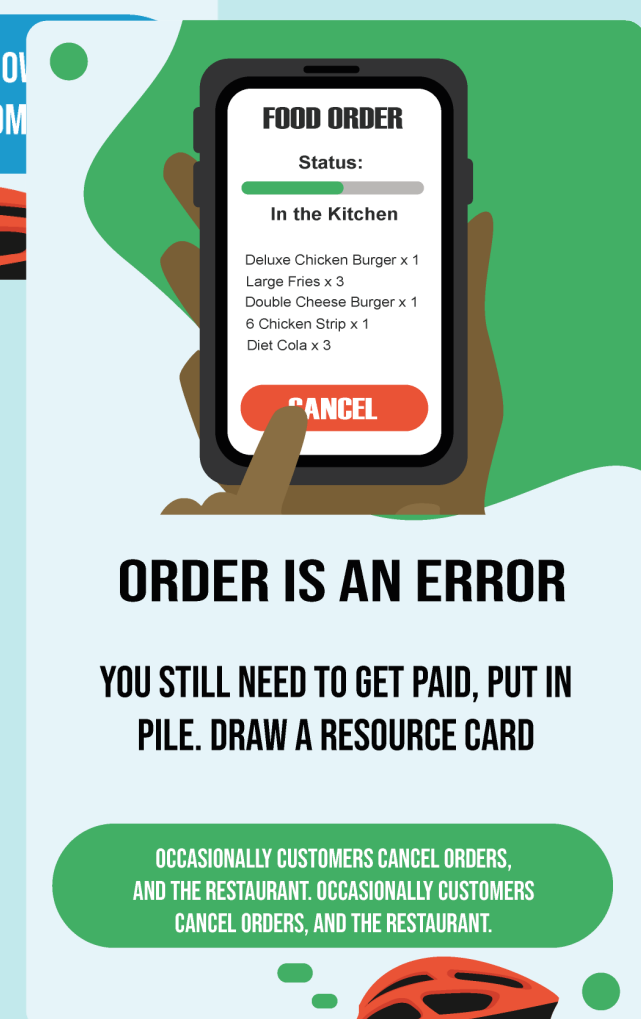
OW
OM

FOOD ORDER

Status:

In the Kitchen

Deluxe Chicken Burger x 1
Large Fries x 3
Double Cheese Burger x 1
6 Chicken Strip x 1
Diet Cola x 3

CANCEL

ORDER IS AN ERROR

YOU STILL NEED TO GET PAID, PUT IN PILE. DRAW A RESOURCE CARD

OCCASIONALLY CUSTOMERS CANCEL ORDERS, AND THE RESTAURANT. OCCASIONALLY CUSTOMERS CANCEL ORDERS, AND THE RESTAURANT.